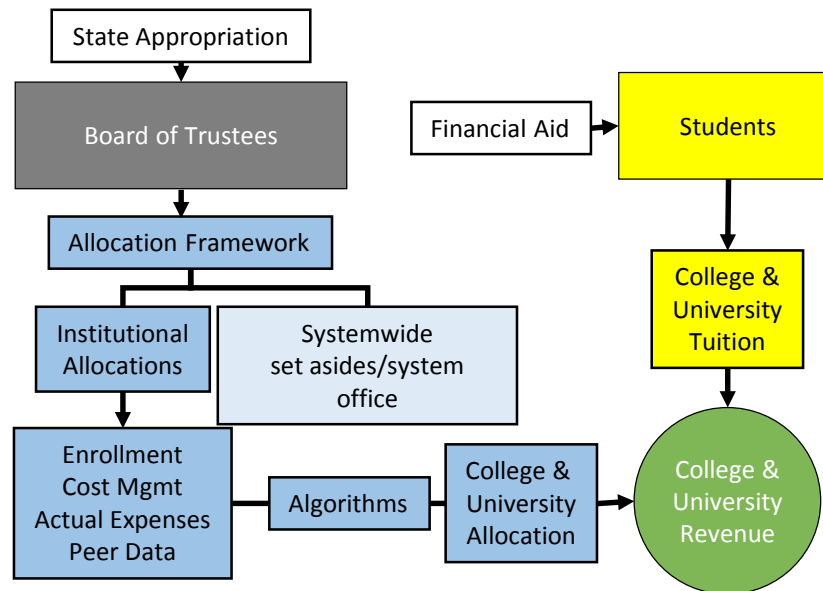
State Appropriation

Board of Trustees

Allocation Framework

Institutional Allocations

Systemwide set asides/system office

Enrollment
Cost Mgmt
Actual Expenses
Peer Data

Algorithms

College & University Allocation

Financial Aid

Students

College & University Tuition

College & University Revenue